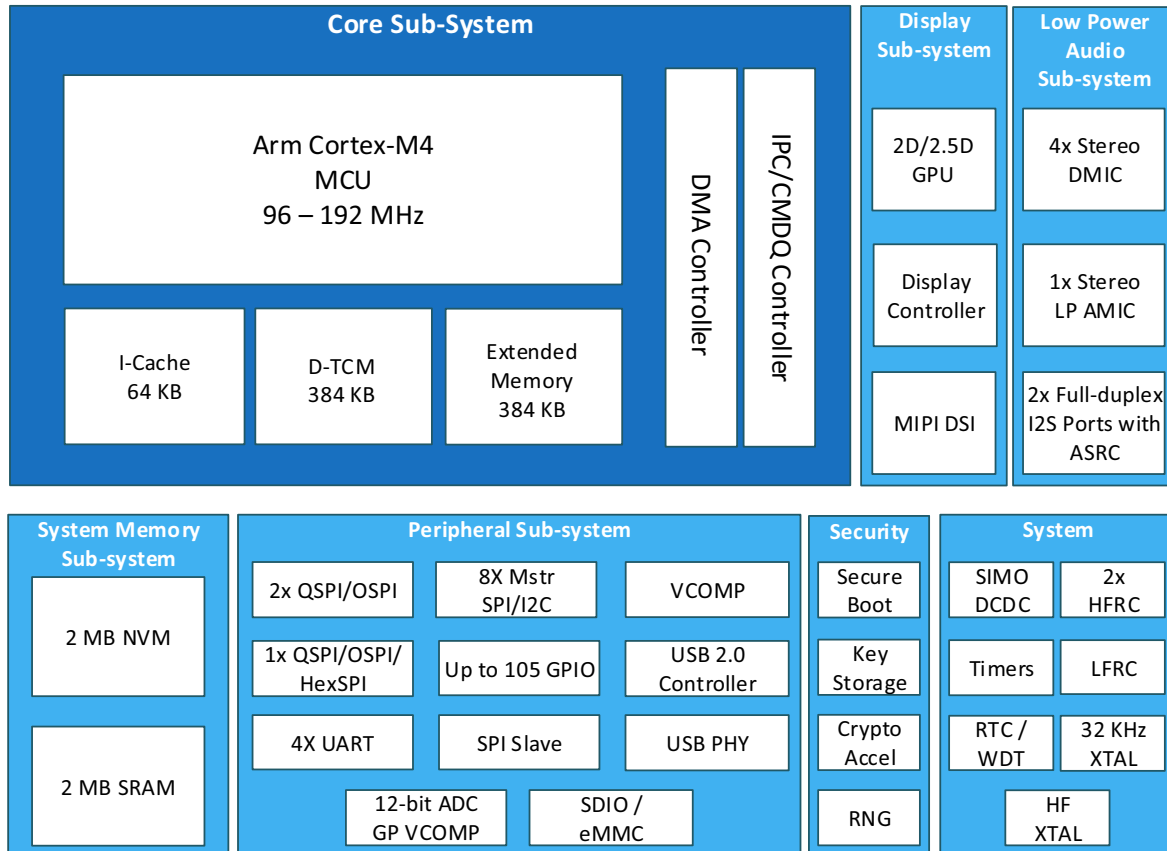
Core Sub-System

Arm Cortex-M4
MCU
96 – 192 MHz

I-Cache
64 KB

D-TCM
384 KB

Extended
Memory
384 KB

DMA Controller

IPC/CMDQ Controller

Display Sub-system

2D/2.5D
GPU

Display
Controller

MIPI DSI

Low Power Audio Sub-system

4x Stereo
DMIC

1x Stereo
LP AMIC

2x Full-duplex
I2S Ports with
ASRC

System Memory Sub-system

2 MB NVM

2 MB SRAM

Peripheral Sub-system

2x QSPI/OSPI

8X Mstr
SPI/I2C

VCOMP

1x QSPI/OSPI/
HexSPI

Up to 105 GPIO

USB 2.0
Controller

4X UART

SPI Slave

USB PHY

12-bit ADC
GP VCOMP

SDIO /
eMMC

Security

Secure
Boot

Key
Storage

Crypto
Accel

RNG

System

SIMO
DCDC

2x
HFRC

Timers

LFRC

RTC /
WDT

32 KHz
XTAL

HF
XTAL